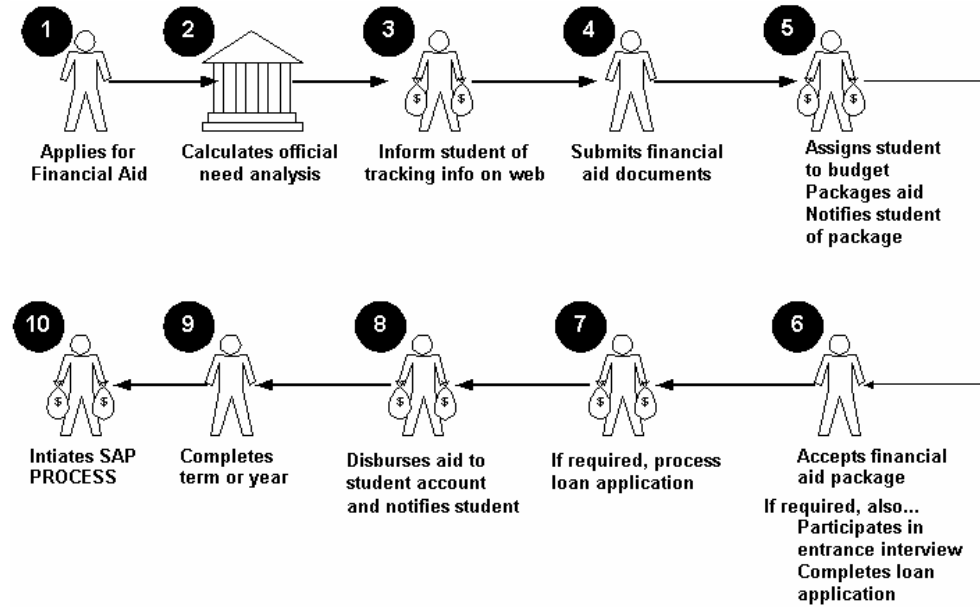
1
Applies for Financial Aid

2
Calculates official need analysis

3
Inform student of tracking info on web

4
Submits financial aid documents

5
Assigns student to budget
Packages aid
Notifies student of package

6
Accepts financial aid package
If required, also...
Participates in entrance interview
Completes loan application

7
If required, process loan application

8
Disburses aid to student account and notifies student

9
Completes term or year

10
Intiates SAP PROCESS